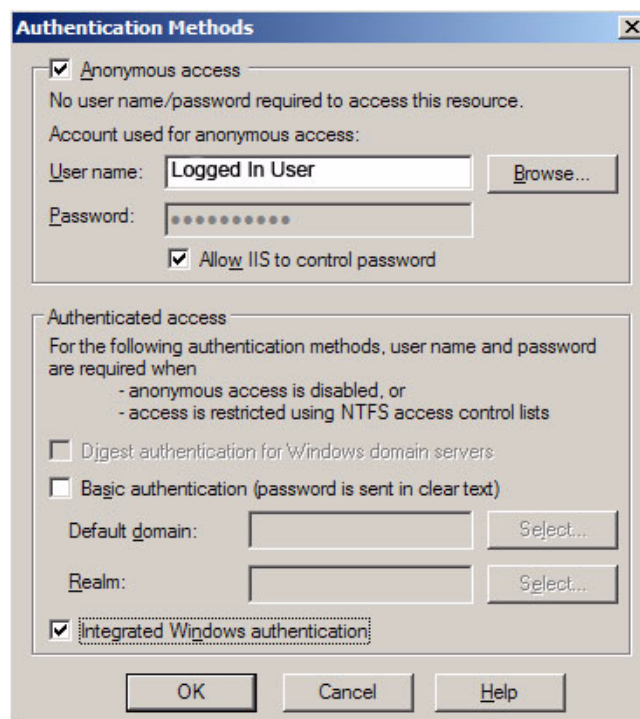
Authentication Methods

Anonymous access

No user name/password required to access this resource.

Account used for anonymous access:

User name: Logged In User

Browse...

Password: ••••••••••

Allow IIS to control password

Authenticated access

For the following authentication methods, user name and password are required when
- anonymous access is disabled, or
- access is restricted using NTFS access control lists

Digest authentication for Windows domain servers

Basic authentication (password is sent in clear text)

Default domain:

Select...

Realm:

Select...

Integrated Windows authentication

OK

Cancel

Help